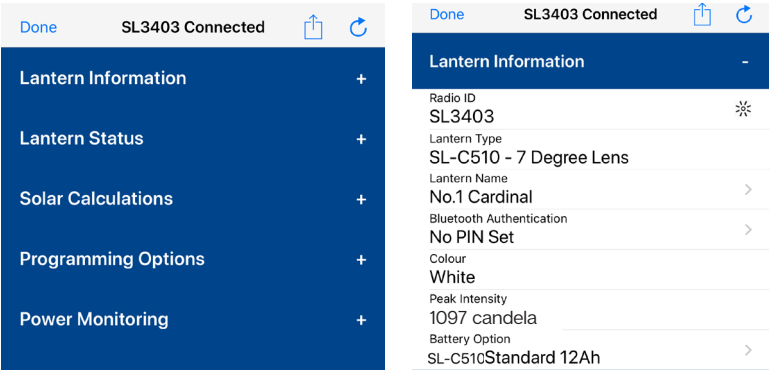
Done SL3403 Connected

Lantern Information +

Lantern Status +

Solar Calculations +

Programming Options +

Power Monitoring +

Done SL3403 Connected

Lantern Information -

Radio ID
SL3403

Lantern Type
SL-C510 - 7 Degree Lens

Lantern Name
No.1 Cardinal

Bluetooth Authentication
No PIN Set

Colour
White

Peak Intensity
1097 candela

Battery Option
SL-C510Standard 12Ah